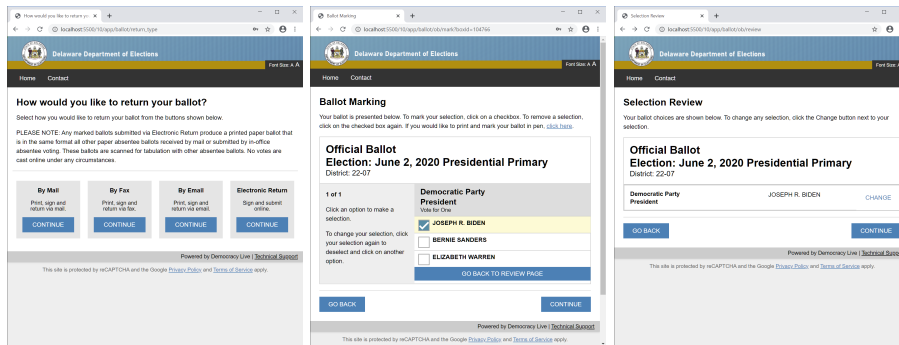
How would you like to return yo ×

localhost:5500/10/app/ballot/return_type

Delaware Department of Elections

Font Size: A A

Home Contact

How would you like to return your ballot?

Select how you would like to return your ballot from the buttons shown below.

PLEASE NOTE: Any marked ballots submitted via Electronic Return produce a printed paper ballot that is in the same format all other paper absentee ballots received by mail or submitted by in-office absentee voting. These ballots are scanned for tabulation with other absentee ballots. No votes are cast online under any circumstances.

| By Mail | By Fax | By Email | Electronic Return |
|---|---|---|---|
| Print, sign and return via mail. | Print, sign and return via fax. | Print, sign and return via email. | Sign and submit online. |
| CONTINUE | CONTINUE | CONTINUE | CONTINUE |

Powered by Democracy Live | Technical Support

This site is protected by reCAPTCHA and the Google Privacy Policy and Terms of Service apply.

Ballot Marking ×

localhost:5500/10/app/ballot/obs/mark?bsoid=104766

Delaware Department of Elections

Font Size: A A

Home Contact

Ballot Marking

Your ballot is presented below. To mark your selection, click on a checkbox. To remove a selection, click on the checked box again. If you would like to print and mark your ballot in pen, click here.

Official Ballot
Election: June 2, 2020 Presidential Primary
District: 22-07

1 of 1

Click an option to make a selection.

To change your selection, click your selection again to deselect and click on another option.

Democratic Party
President
Vote for One

JOSEPH R. BIDEN

BERNIE SANDERS

ELIZABETH WARREN

GO BACK TO REVIEW PAGE

GO BACK

CONTINUE

Powered by Democracy Live | Technical Support

This site is protected by reCAPTCHA and the Google Privacy Policy and Terms of Service apply.

Selection Review ×

localhost:5500/10/app/ballot/obs/review

Delaware Department of Elections

Font Size: A A

Home Contact

Selection Review

Your ballot choices are shown below. To change any selection, click the Change button next to your selection.

Official Ballot
Election: June 2, 2020 Presidential Primary
District: 22-07

Democratic Party President | JOSEPH R. BIDEN | CHANGE

GO BACK

CONTINUE

Powered by Democracy Live | Technical Support

This site is protected by reCAPTCHA and the Google Privacy Policy and Terms of Service apply.